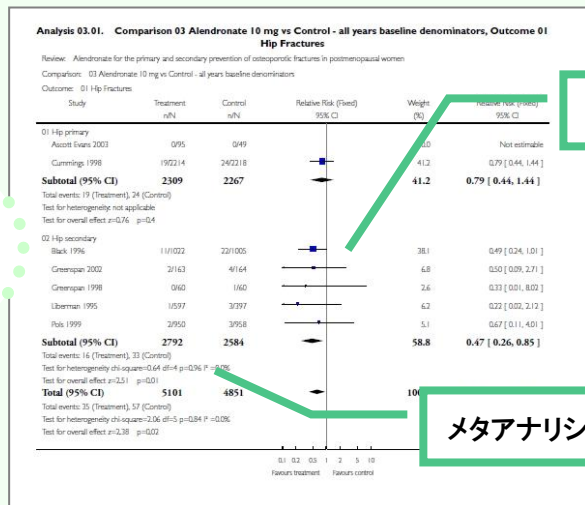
Analysis 03.01. Comparison 03 Alendronate 10 mg vs Control - all years baseline denominators, Outcome 01 Hip Fractures

Review: Alendronate for the primary and secondary prevention of osteoporotic fractures in postmenopausal women

Comparison: 03 Alendronate 10 mg vs Control - all years baseline denominators

Outcome: 01 Hip Fractures

| Study | Treatment n/N | Control n/N | Relative Risk (Fixed) 95% CI | Weight (%) | Relative Risk (Fixed) 95% CI |
|---|---|---|---|---|---|
| 01 Hip primary | | | | | |
| Ascott Evans 2003 | 0/95 | 0/49 | | 0.0 | Not estimable |
| Cummings 1998 | 19/2214 | 24/2218 | | 41.2 | 0.79 [ 0.44, 1.44 ] |
| Subtotal (95% CI) | 2309 | 2267 | | 41.2 | 0.79 [ 0.44, 1.44 ] |
| Total events: 19 (Treatment), 24 (Control) | | | | | |
| Test for heterogeneity: not applicable | | | | | |
| Test for overall effect z=0.76 p=0.4 | | | | | |
| 02 Hip secondary | | | | | |
| Black 1996 | 11/1022 | 22/1005 | | 38.1 | 0.49 [ 0.24, 1.01 ] |
| Greenspan 2002 | 2/163 | 4/164 | | 6.8 | 0.50 [ 0.09, 2.71 ] |
| Greenspan 1998 | 0/60 | 1/60 | | 2.6 | 0.33 [ 0.01, 8.02 ] |
| Liberman 1995 | 1/597 | 3/397 | | 6.2 | 0.22 [ 0.02, 2.12 ] |
| Pols 1999 | 2/950 | 3/958 | | 5.1 | 0.67 [ 0.11, 4.01 ] |
| Subtotal (95% CI) | 2792 | 2584 | | 58.8 | 0.47 [ 0.26, 0.85 ] |
| Total events: 16 (Treatment), 33 (Control) | | | | | |
| Test for heterogeneity chi-square=0.64 df=4 p=0.96 I² =0.0% | | | | | |
| Test for overall effect z=2.51 p=0.01 | | | | | |
| Total (95% CI) | 5101 | 4851 | | 10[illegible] | |
| Total events: 35 (Treatment), 57 (Control) | | | | | |
| Test for heterogeneity chi-square=2.06 df=5 p=0.84 I² =0.0% | | | | | |
| Test for overall effect z=2.38 p=0.02 | | | | | |

0.1 0.2 0.5 1 2 5 10
Favours treatment Favours control

メタアナリシ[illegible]